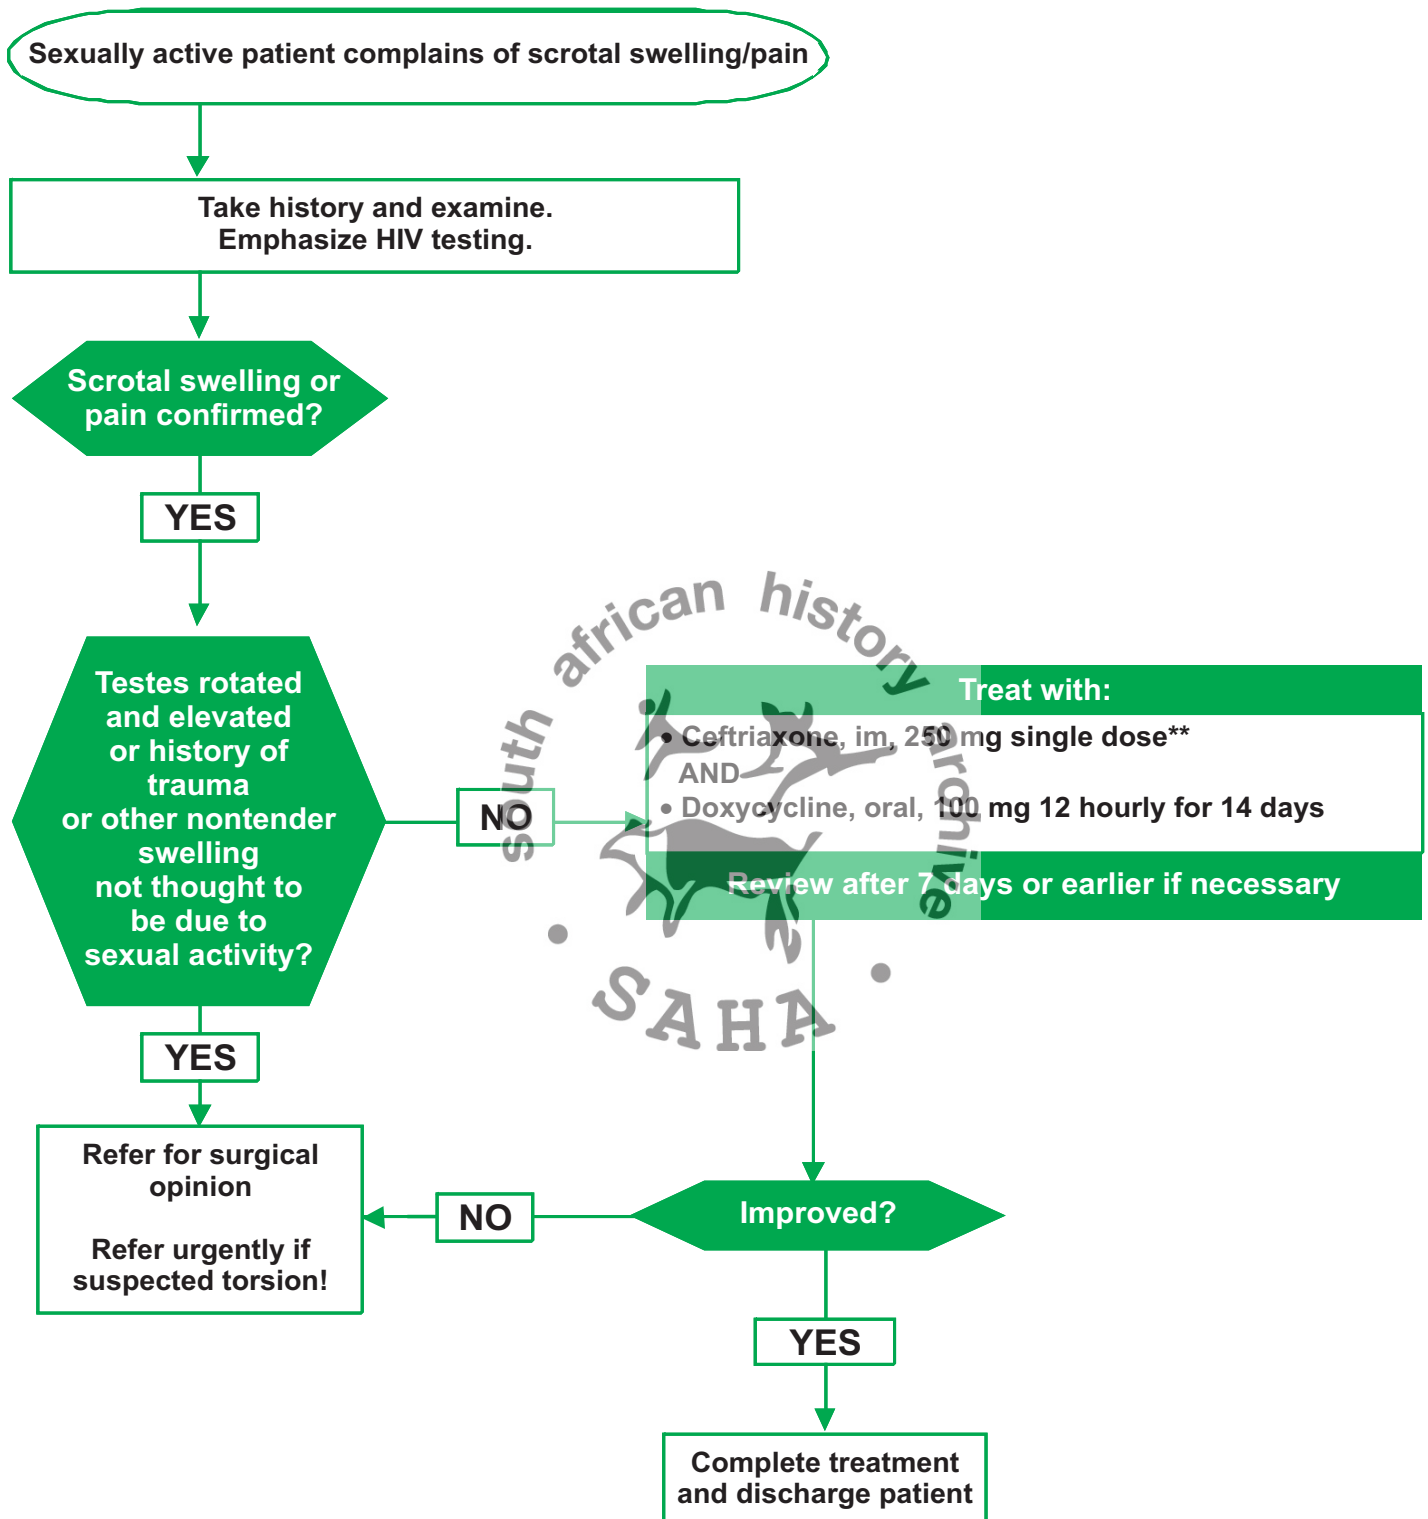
Sexually active patient complains of scrotal swelling/pain

Take history and examine.
Emphasize HIV testing.

Scrotal swelling or pain confirmed?

YES

Testes rotated and elevated or history of trauma or other nontender swelling not thought to be due to sexual activity?

NO

Treat with:

• Ceftriaxone, im, 250 mg single dose**
AND
• Doxycycline, oral, 100 mg 12 hourly for 14 days

Review after 7 days or earlier if necessary

south african history archive

SAHA

YES

Refer for surgical opinion

Refer urgently if suspected torsion!

NO

Improved?

YES

Complete treatment and discharge patient